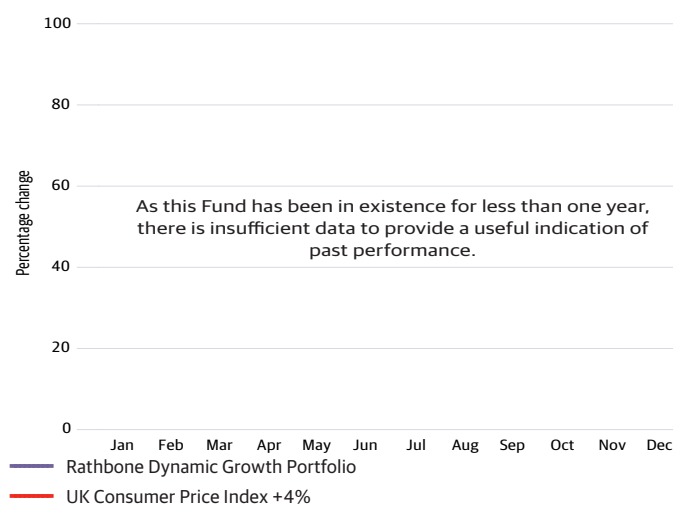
100

80

60

40

20

0

Percentage change

As this Fund has been in existence for less than one year, there is insufficient data to provide a useful indication of past performance.

Jan Feb Mar Apr May Jun Jul Aug Sep Oct Nov Dec

Rathbone Dynamic Growth Portfolio

UK Consumer Price Index +4%